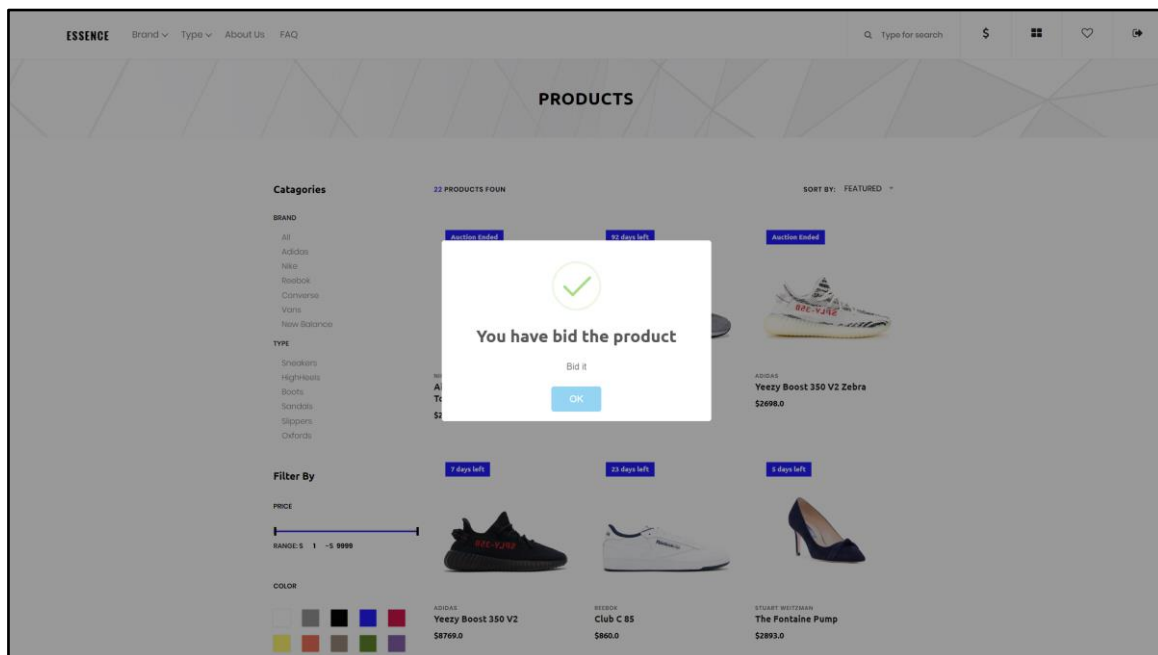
ESSENCE Brand Type About Us FAQ

Type for search

PRODUCTS

Catagories

BRAND

All
Adidas
Nike
Reebok
Converse
Vans
New Balance

TYPE

Sneakers
HighHeels
Boots
Sandals
Slippers
Oxfords

Filter By

PRICE

RANGE: $ 1 ~$ 9999

COLOR

22 PRODUCTS FOUN

SORT BY: FEATURED

Auction Ended

92 days left

Auction Ended

You have bid the product

Bid it

OK

Al
Tc
$2

ADIDAS
Yeezy Boost 350 V2 Zebra
$2698.0

7 days left

23 days left

5 days left

ADIDAS
Yeezy Boost 350 V2
$8769.0

REEBOK
Club C 85
$860.0

STUART WEITZMAN
The Fontaine Pump
$2893.0